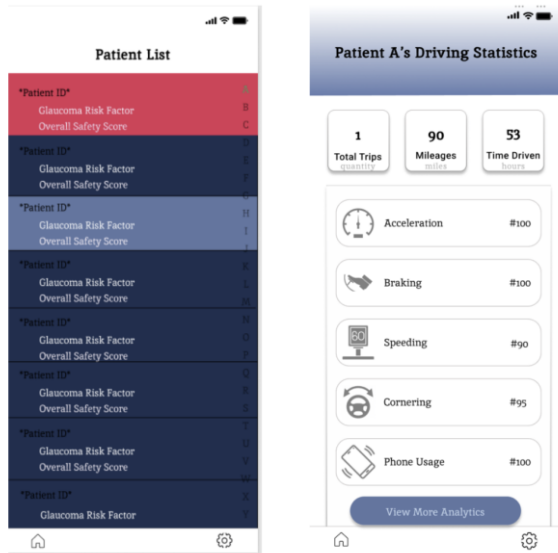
Patient List

*Patient ID*
Glaucoma Risk Factor
Overall Safety Score

*Patient ID*
Glaucoma Risk Factor
Overall Safety Score

*Patient ID*
Glaucoma Risk Factor
Overall Safety Score

*Patient ID*
Glaucoma Risk Factor
Overall Safety Score

*Patient ID*
Glaucoma Risk Factor
Overall Safety Score

*Patient ID*
Glaucoma Risk Factor
Overall Safety Score

*Patient ID*
Glaucoma Risk Factor
Overall Safety Score

*Patient ID*
Glaucoma Risk Factor

A B C D E F G H I J K L M N O P Q R S T U V W X Y

Patient A's Driving Statistics

1
Total Trips
quantity

90
Mileages
miles

53
Time Driven
hours

Acceleration #100

Braking #100

60
Speeding #90

Cornering #95

Phone Usage #100

View More Analytics